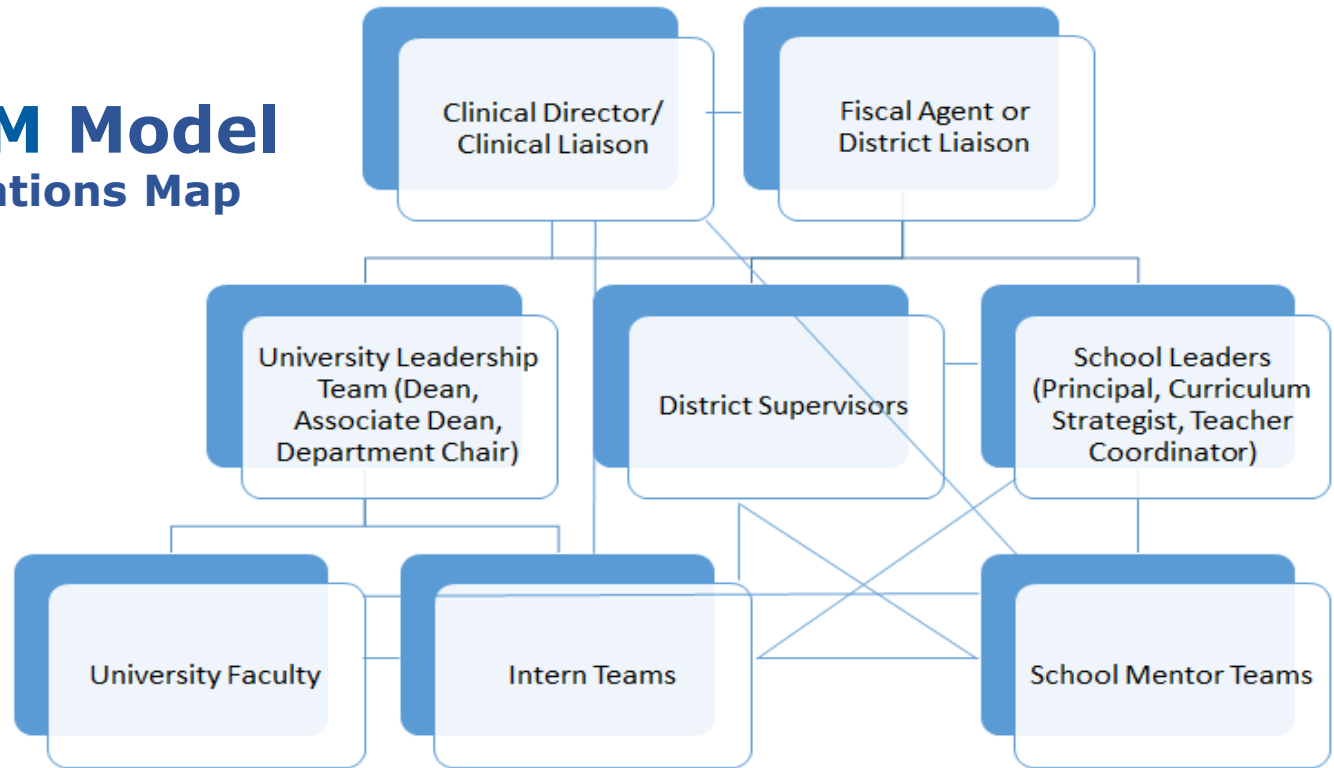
M Model
ntions Map

Clinical Director/ Clinical Liaison

Fiscal Agent or District Liaison

University Leadership Team (Dean, Associate Dean, Department Chair)

District Supervisors

School Leaders (Principal, Curriculum Strategist, Teacher Coordinator)

University Faculty

Intern Teams

School Mentor Teams